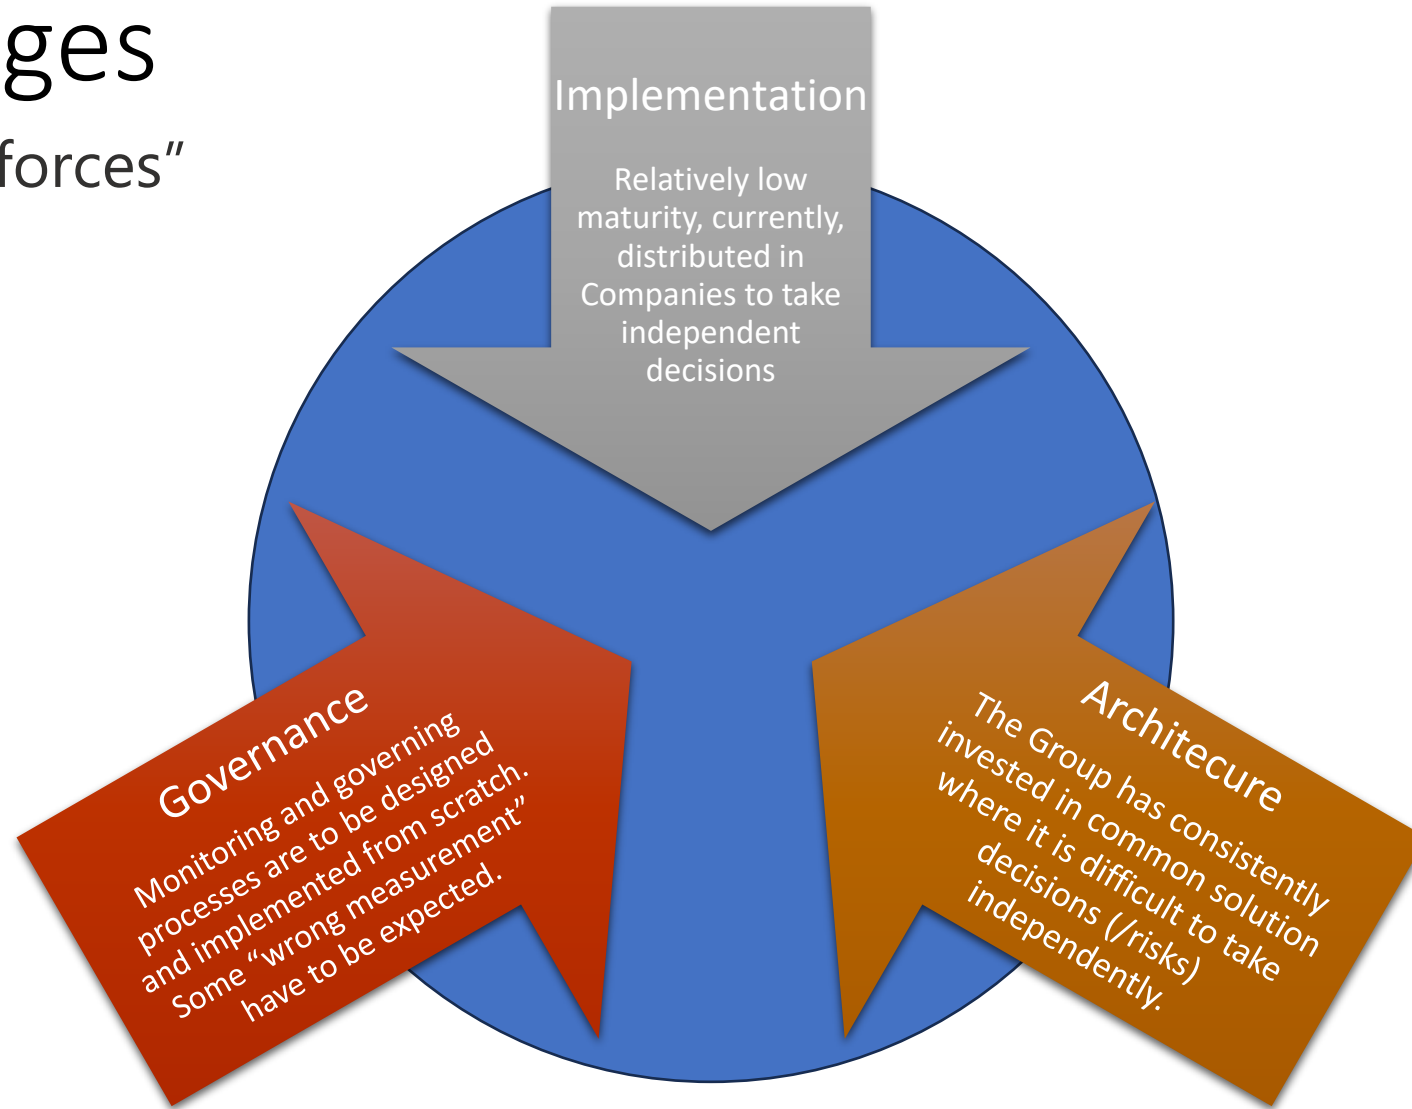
ges

forces"

Implementation

Relatively low maturity, currently, distributed in Companies to take independent decisions

Governance

Monitoring and governing processes are to be designed and implemented from scratch. Some "wrong measurement" have to be expected.

Architecure

The Group has consistently invested in common solution where it is difficult to take decisions (/risks) independently.